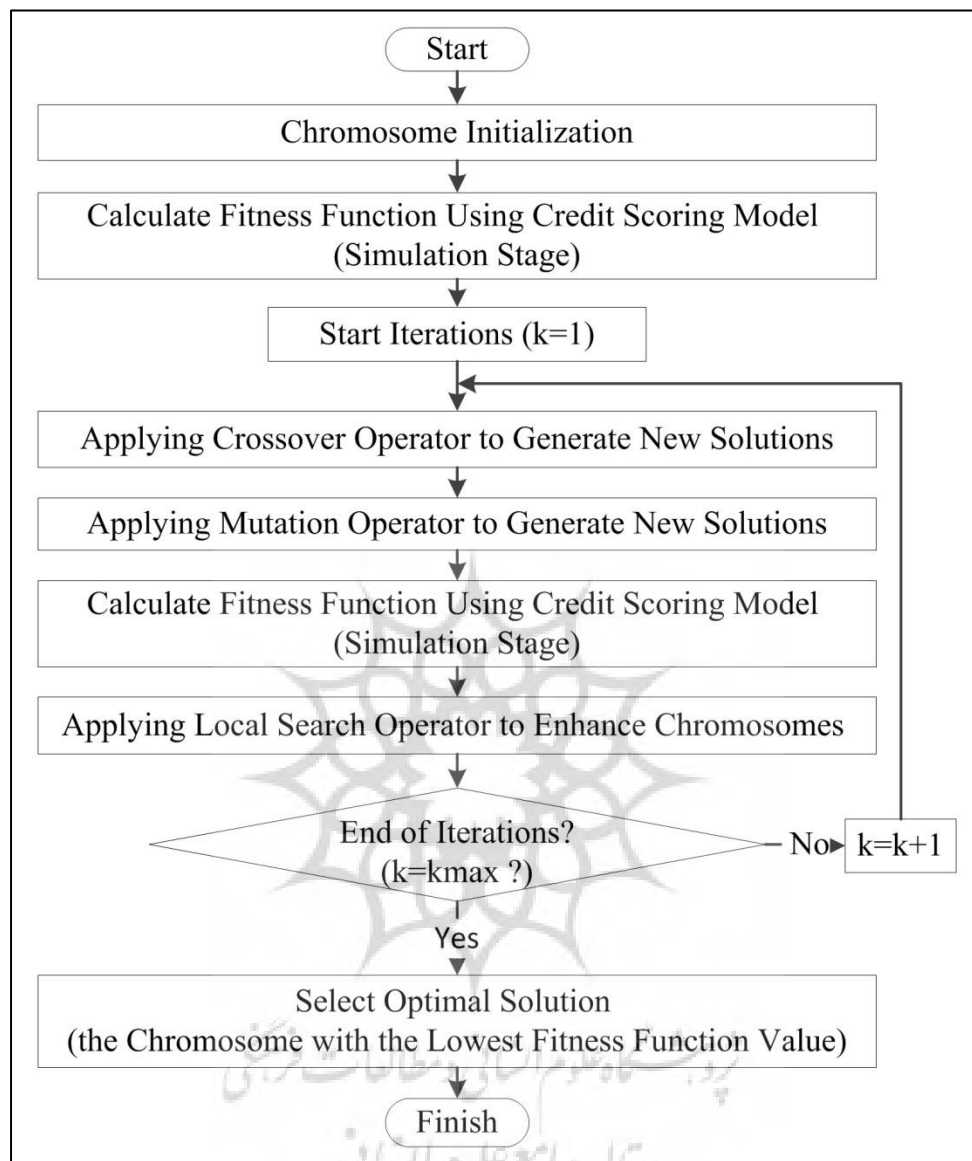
Start

Chromosome Initialization

Calculate Fitness Function Using Credit Scoring Model (Simulation Stage)

Start Iterations (k=1)

Applying Crossover Operator to Generate New Solutions

Applying Mutation Operator to Generate New Solutions

Calculate Fitness Function Using Credit Scoring Model (Simulation Stage)

Applying Local Search Operator to Enhance Chromosomes

End of Iterations? (k=kmax ?)

No

k=k+1

Yes

Select Optimal Solution (the Chromosome with the Lowest Fitness Function Value)

Finish

پژوهشگاه علوم انسانی و مطالعات فرهنگی

پرتال جامع علوم انسانی